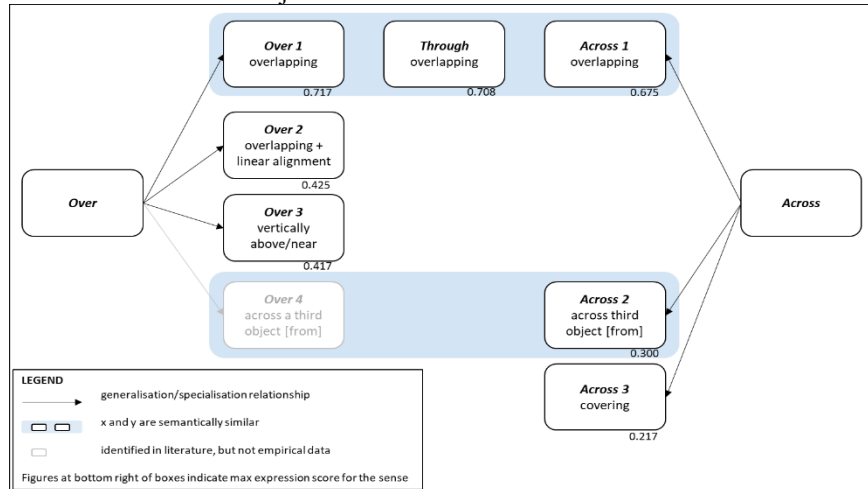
Over 1
overlapping
0.717

Through
overlapping
0.708

Across 1
overlapping
0.675

Over 2
overlapping + linear alignment
0.425

Over

Across

Over 3
vertically above/near
0.417

Over 4
across a third object [from]

Across 2
across third object [from]
0.300

Across 3
covering
0.217

LEGEND
generalisation/specialisation relationship
x and y are semantically similar
identified in literature, but not empirical data
Figures at bottom right of boxes indicate max expression score for the sense